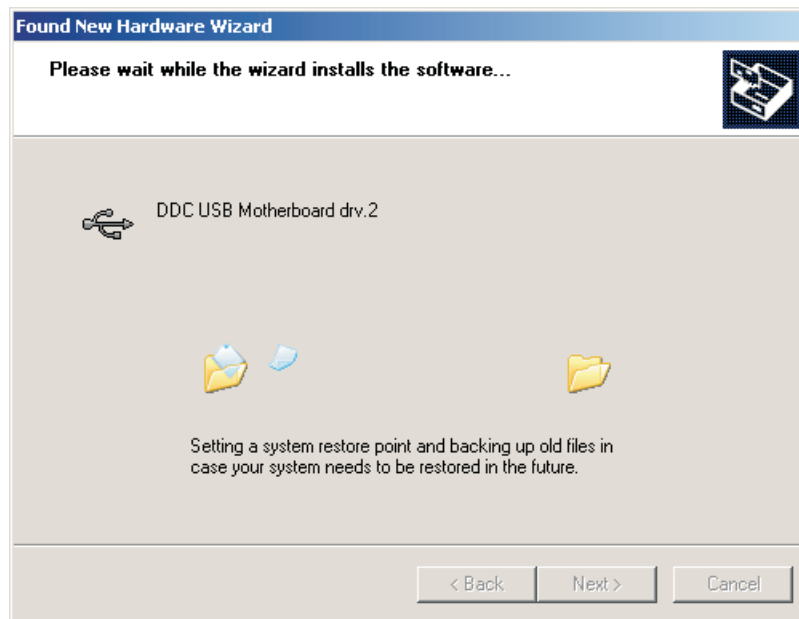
Found New Hardware Wizard

Please wait while the wizard installs the software...

DDC USB Motherboard drv.2

Setting a system restore point and backing up old files in case your system needs to be restored in the future.

< Back

Next >

Cancel